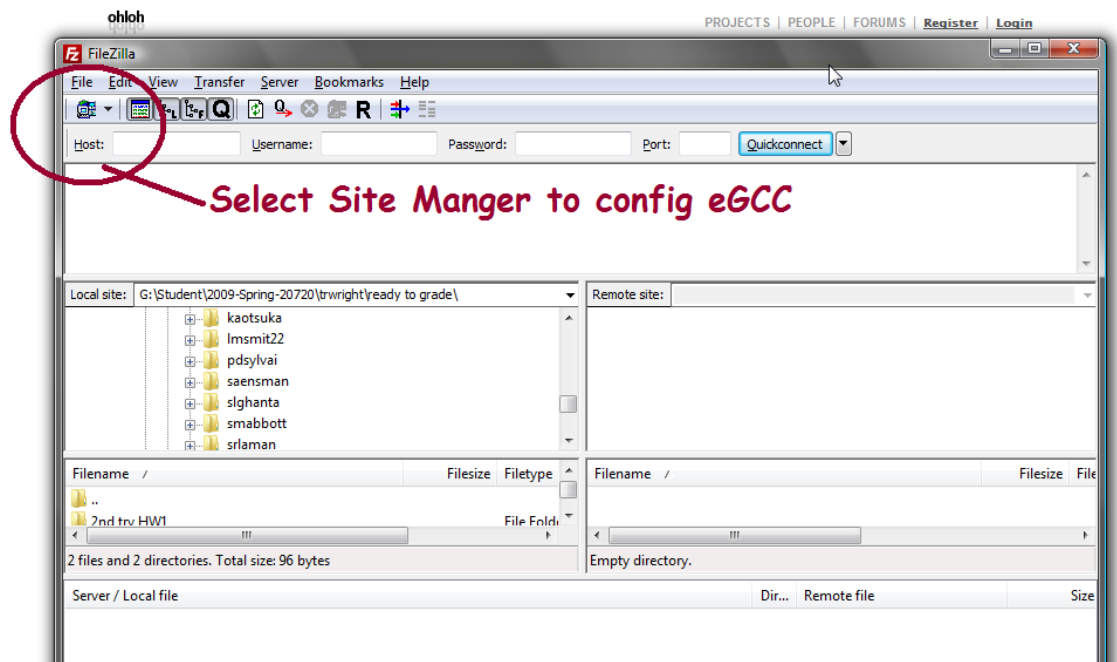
ohloh

PROJECTS | PEOPLE | FORUMS | Register | Login

FileZilla

File Edit View Transfer Server Bookmarks Help

R

Host: Username: Password: Port: Quickconnect

Select Site Manger to config eGCC

Local site: G:\Student\2009-Spring-20720\trwright\ready to grade\

kaotsuka
lmsmit22
pdsylvai
saensman
slghanta
smabbott
srlaman

Remote site:

| Filename / | Filesize | Filetype |
|---|---|---|
| .. | | |
| 2nd try HW1 | | File Folde |

2 files and 2 directories. Total size: 96 bytes

| Filename / | Filesize | File |
|---|---|---|

Empty directory.

| Server / Local file | Dir... | Remote file | Size |
|---|---|---|---|